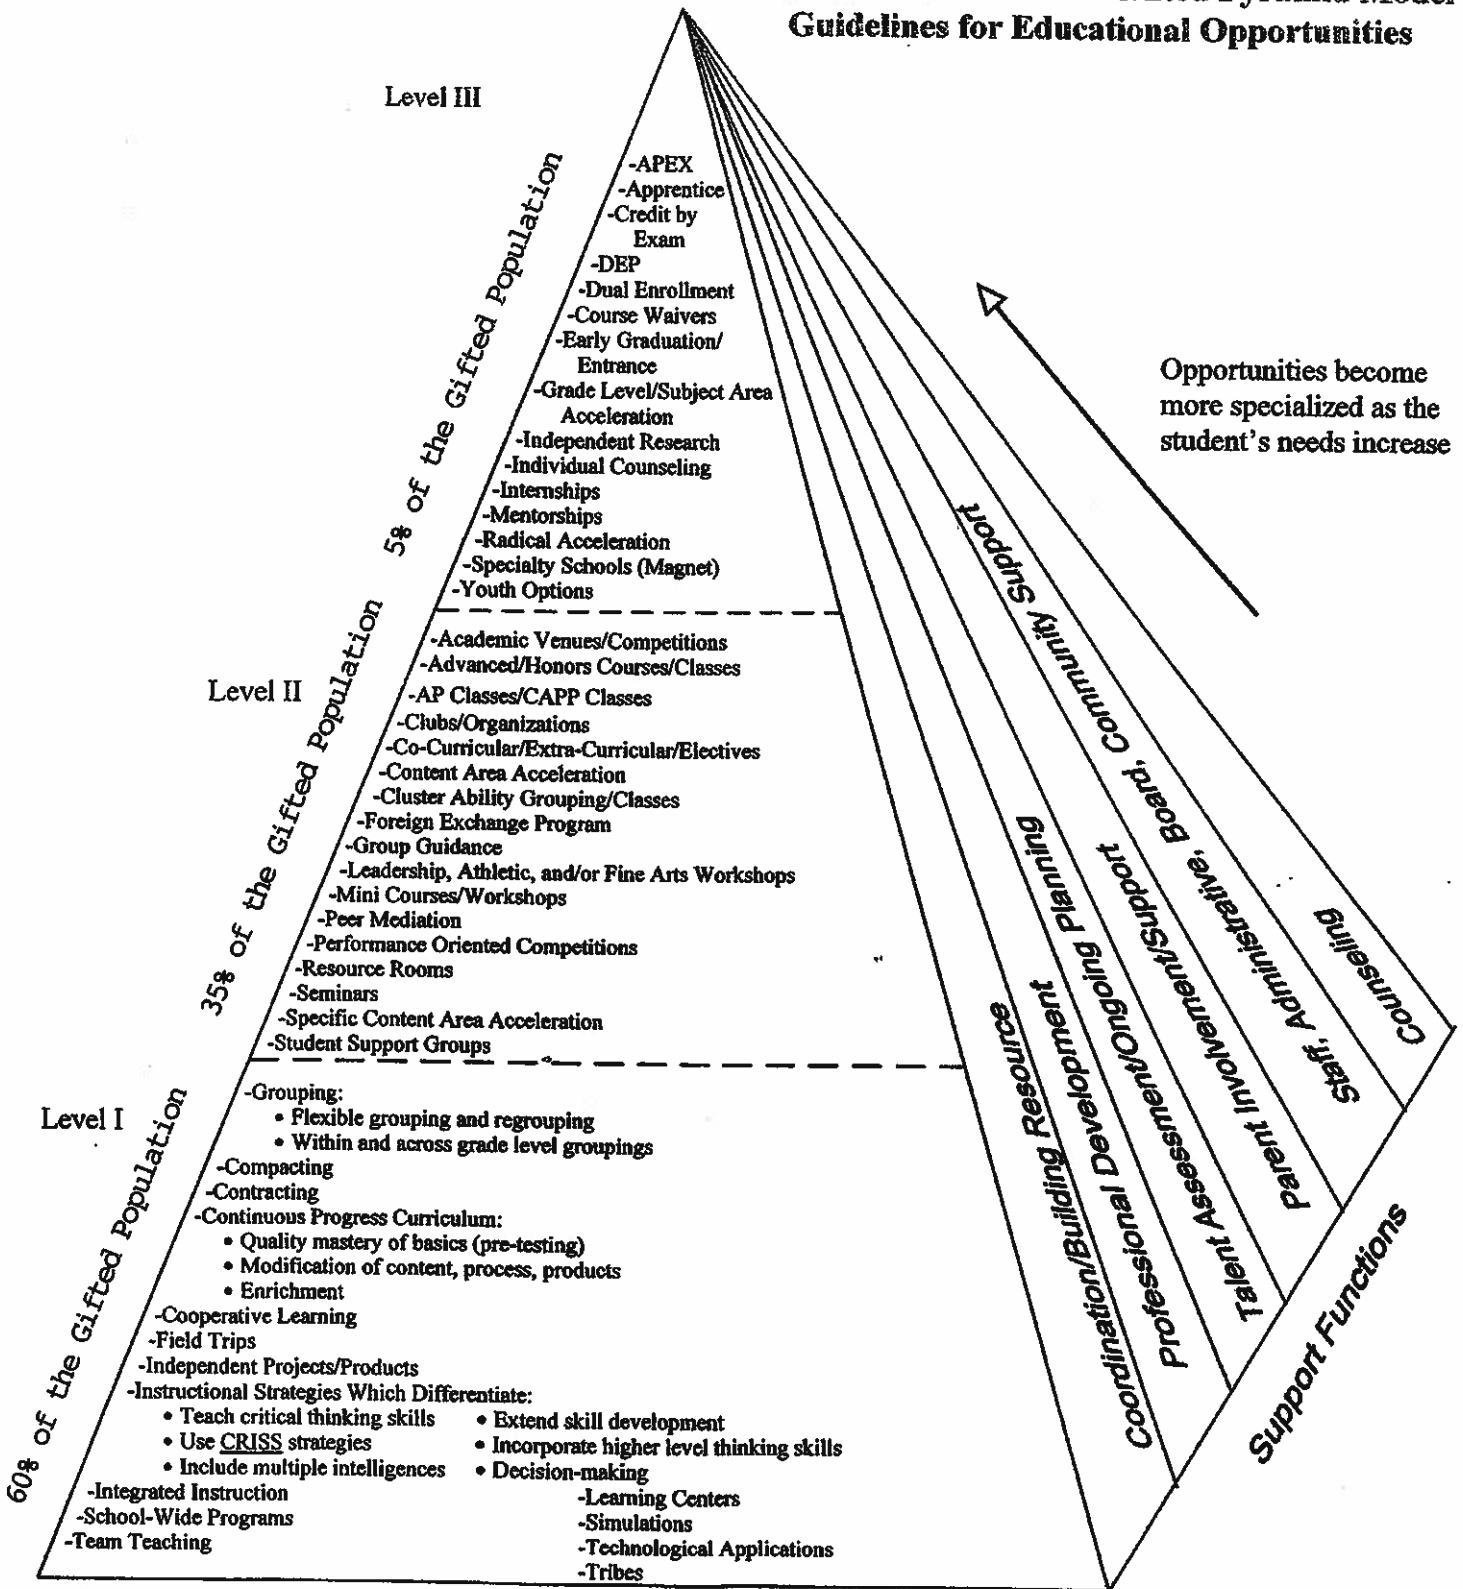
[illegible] Pyramid Model
Guidelines for Educational Opportunities

Level III

5% of the Gifted Population

-APEX
-Apprentice
-Credit by Exam
-DEP
-Dual Enrollment
-Course Waivers
-Early Graduation/ Entrance
-Grade Level/Subject Area Acceleration
-Independent Research
-Individual Counseling
-Internships
-Mentorships
-Radical Acceleration
-Specialty Schools (Magnet)
-Youth Options

Opportunities become more specialized as the student's needs increase

Level II

35% of the Gifted Population

-Academic Venues/Competitions
-Advanced/Honors Courses/Classes
-AP Classes/CAPP Classes
-Clubs/Organizations
-Co-Curricular/Extra-Curricular/Electives
-Content Area Acceleration
-Cluster Ability Grouping/Classes
-Foreign Exchange Program
-Group Guidance
-Leadership, Athletic, and/or Fine Arts Workshops
-Mini Courses/Workshops
-Peer Mediation
-Performance Oriented Competitions
-Resource Rooms
-Seminars
-Specific Content Area Acceleration
-Student Support Groups

Level I

60% of the Gifted Population

-Grouping:
• Flexible grouping and regrouping
• Within and across grade level groupings
-Compacting
-Contracting
-Continuous Progress Curriculum:
• Quality mastery of basics (pre-testing)
• Modification of content, process, products
• Enrichment
-Cooperative Learning
-Field Trips
-Independent Projects/Products
-Instructional Strategies Which Differentiate:
• Teach critical thinking skills
• Use CRISS strategies
• Include multiple intelligences
• Extend skill development
• Incorporate higher level thinking skills
• Decision-making
-Integrated Instruction
-School-Wide Programs
-Team Teaching
-Learning Centers
-Simulations
-Technological Applications
-Tribes

Coordination/Building Resource
Coordinational Devement/Building Development Planning
Professional Development/Ongoing Support
Talent Assessment/Support
Parent Involvement, Board, Community Support
Staff, Administrative
Counseling

Support Functions